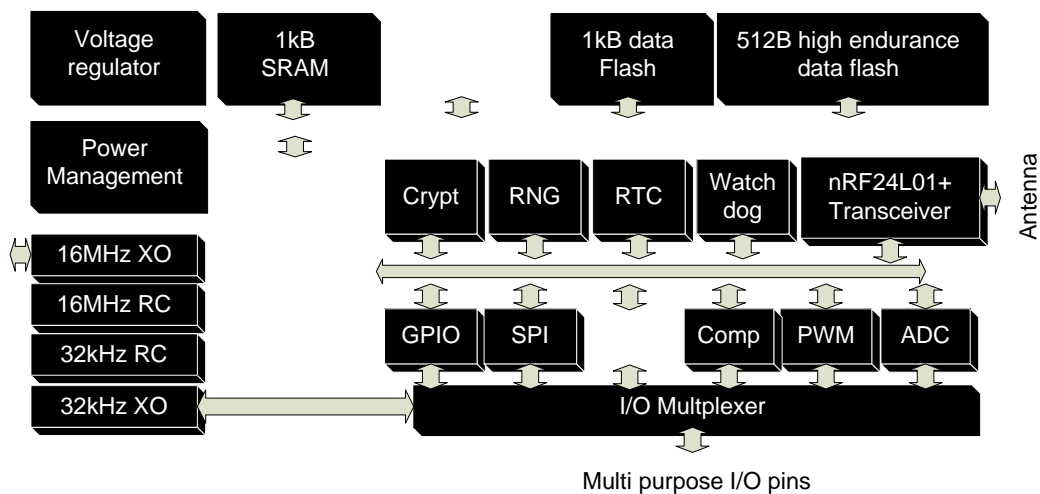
Voltage regulator

1kB SRAM

1kB data Flash

512B high endurance data flash

Power Management

Crypt

RNG

RTC

Watch dog

nRF24L01+ Transceiver

Antenna

16MHz XO

16MHz RC

32kHz RC

32kHz XO

GPIO

SPI

Comp

PWM

ADC

I/O Multiplexer

Multi purpose I/O pins